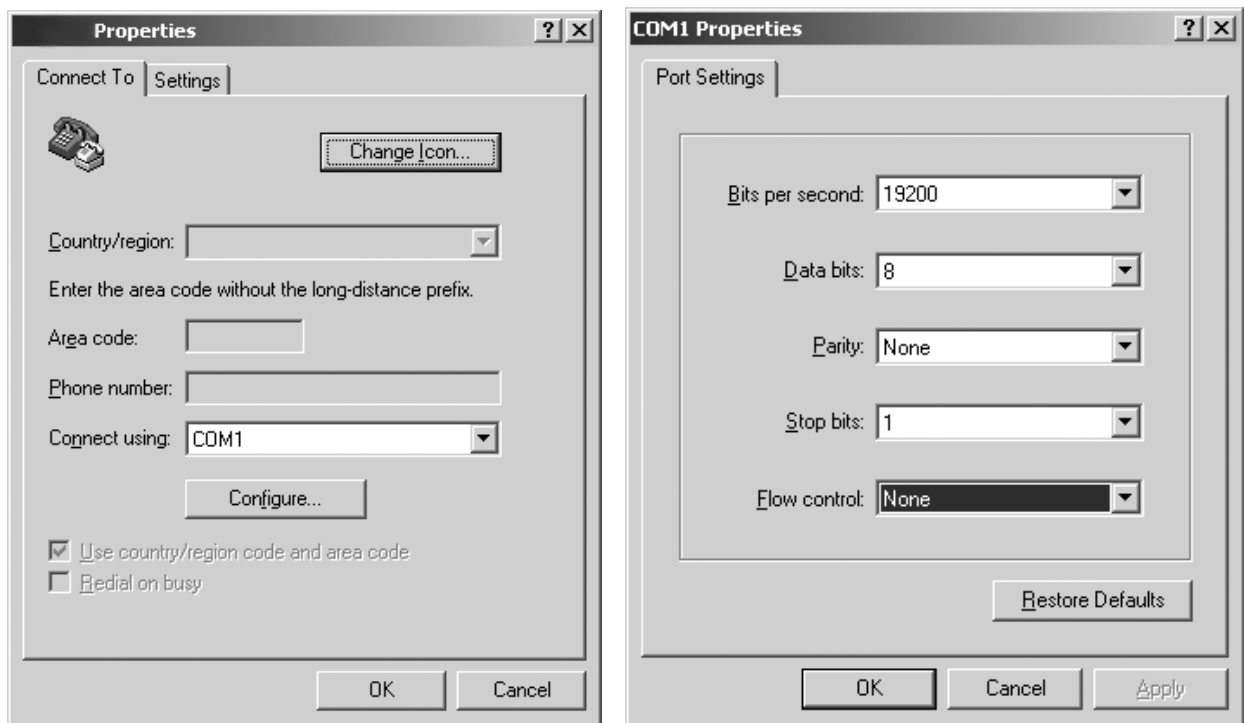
Properties ? X

Connect To | Settings

Change Icon...

Country/region:

Enter the area code without the long-distance prefix.

Area code:

Phone number:

Connect using: COM1

Configure...

Use country/region code and area code

Redial on busy

OK Cancel

COM1 Properties ? X

Port Settings

Bits per second: 19200

Data bits: 8

Parity: None

Stop bits: 1

Flow control: None

Restore Defaults

OK Cancel Apply